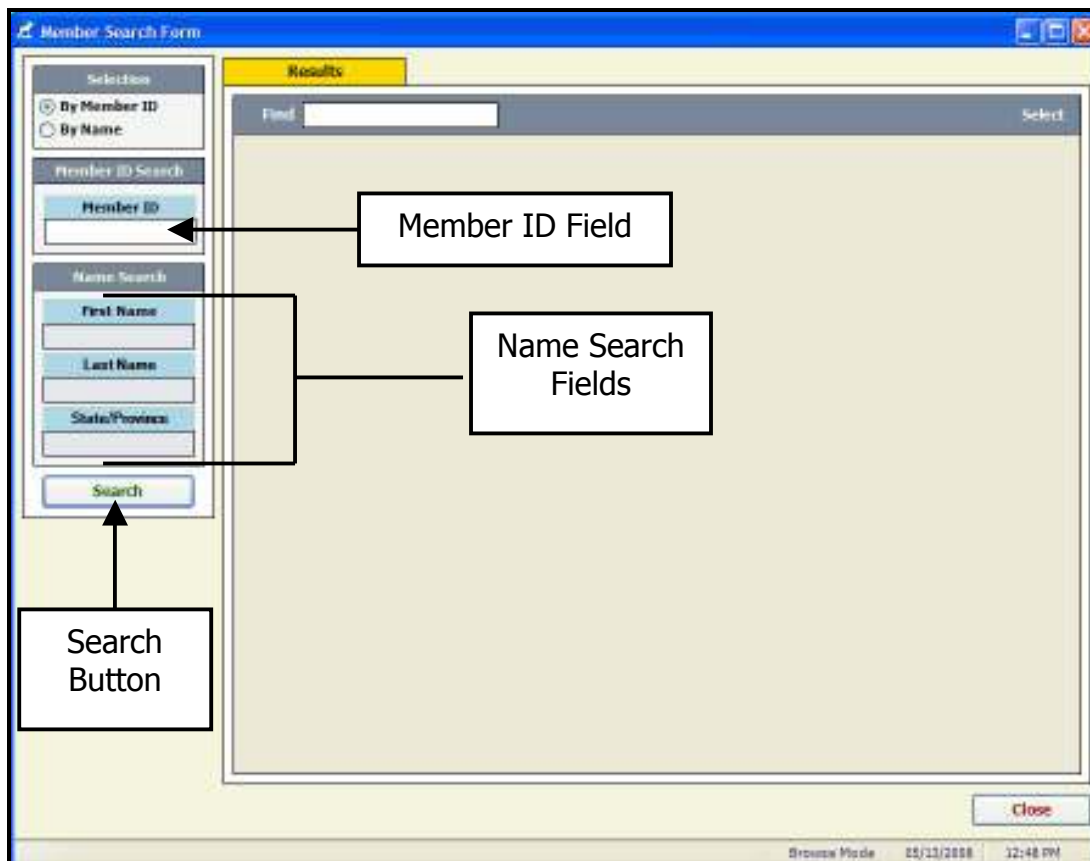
Member Search Form

Selection
By Member ID
By Name

Member ID Search
Member ID

Name Search
First Name
Last Name
State/Province

Search

Results

Find

Select

Member ID Field

Name Search Fields

Search Button

Close

Browse Mode 05/13/2008 12:48 PM